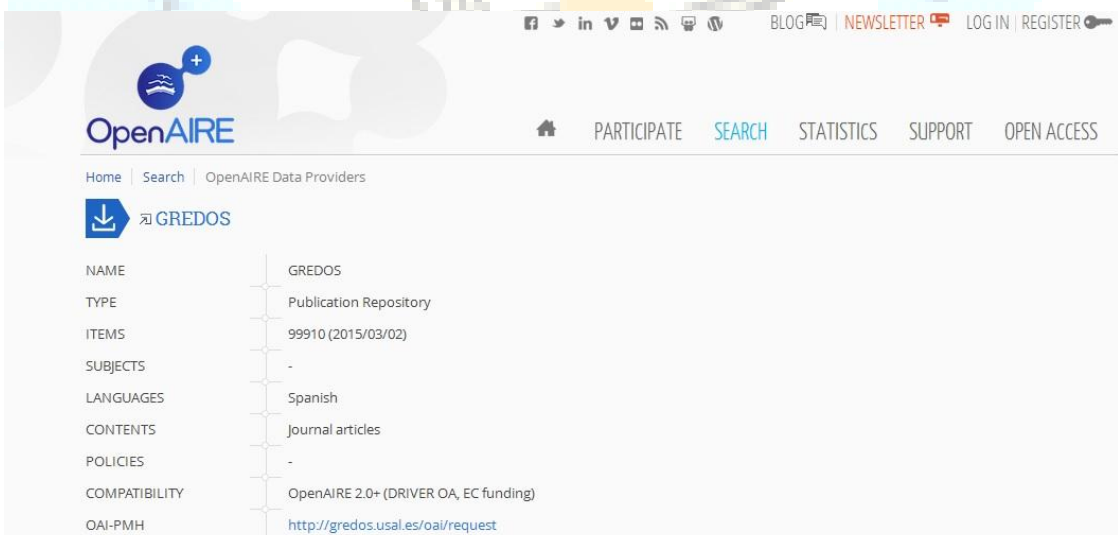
BLOG | NEWSLETTER | LOG IN | REGISTER

OpenAIRE

PARTICIPATE SEARCH STATISTICS SUPPORT OPEN ACCESS

Home | Search | OpenAIRE Data Providers

GREDOS

| | |
|---|---|
| NAME | GREDOS |
| TYPE | Publication Repository |
| ITEMS | 99910 (2015/03/02) |
| SUBJECTS | - |
| LANGUAGES | Spanish |
| CONTENTS | Journal articles |
| POLICIES | - |
| COMPATIBILITY | OpenAIRE 2.0+ (DRIVER OA, EC funding) |
| OAI-PMH | http://gredos.usal.es/oai/request |